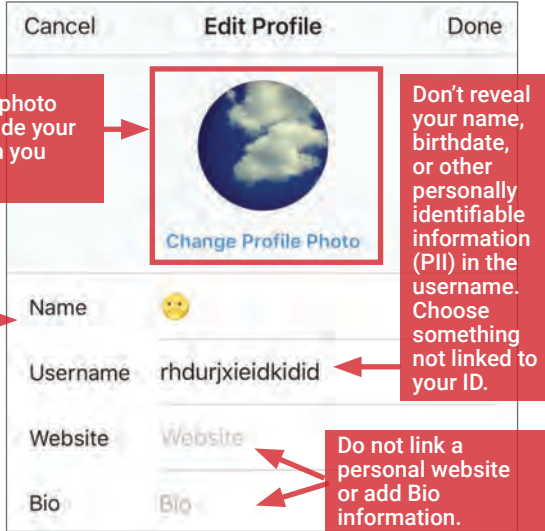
Cancel

Edit Profile

Done

photo
de your
n you

Change Profile Photo

Don't reveal your name, birthdate, or other personally identifiable information (PII) in the username. Choose something not linked to your ID.

Name

Username rhdurjxieidkidid

Website Website

Bio Bio

Do not link a personal website or add Bio information.